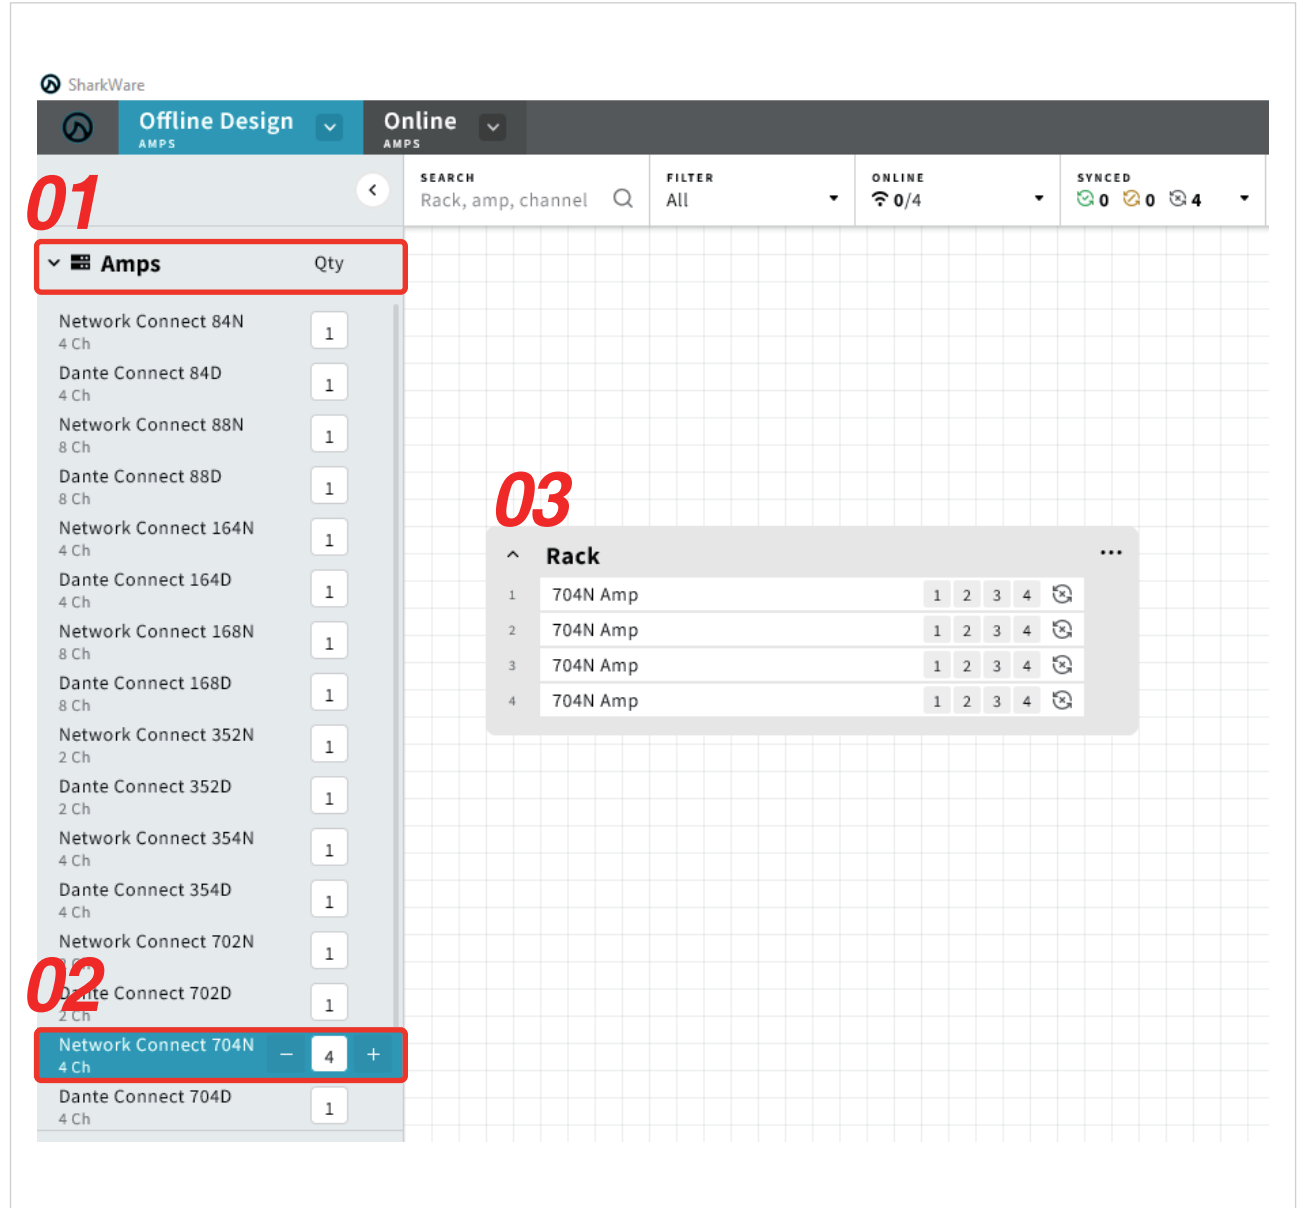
SharkWare

Offline Design
AMPS

Online
AMPS

01

SEARCH
Rack, amp, channel

FILTER
All

ONLINE
0/4

SYNCED
0 0 4

Amps Qty

| | |
|---|---|
| Network Connect 84N 4 Ch | 1 |
| Dante Connect 84D 4 Ch | 1 |
| Network Connect 88N 8 Ch | 1 |
| Dante Connect 88D 8 Ch | 1 |
| Network Connect 164N 4 Ch | 1 |
| Dante Connect 164D 4 Ch | 1 |
| Network Connect 168N 8 Ch | 1 |
| Dante Connect 168D 8 Ch | 1 |
| Network Connect 352N 2 Ch | 1 |
| Dante Connect 352D 2 Ch | 1 |
| Network Connect 354N 4 Ch | 1 |
| Dante Connect 354D 4 Ch | 1 |
| Network Connect 702N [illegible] | 1 |
| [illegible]te Connect 702D 2 Ch | 1 |
| Network Connect 704N 4 Ch | − 4 + |
| Dante Connect 704D 4 Ch | 1 |

02

03

Rack ...

| | | | | | | |
|---|---|---|---|---|---|---|
| 1 | 704N Amp | 1 | 2 | 3 | 4 | |
| 2 | 704N Amp | 1 | 2 | 3 | 4 | |
| 3 | 704N Amp | 1 | 2 | 3 | 4 | |
| 4 | 704N Amp | 1 | 2 | 3 | 4 | |